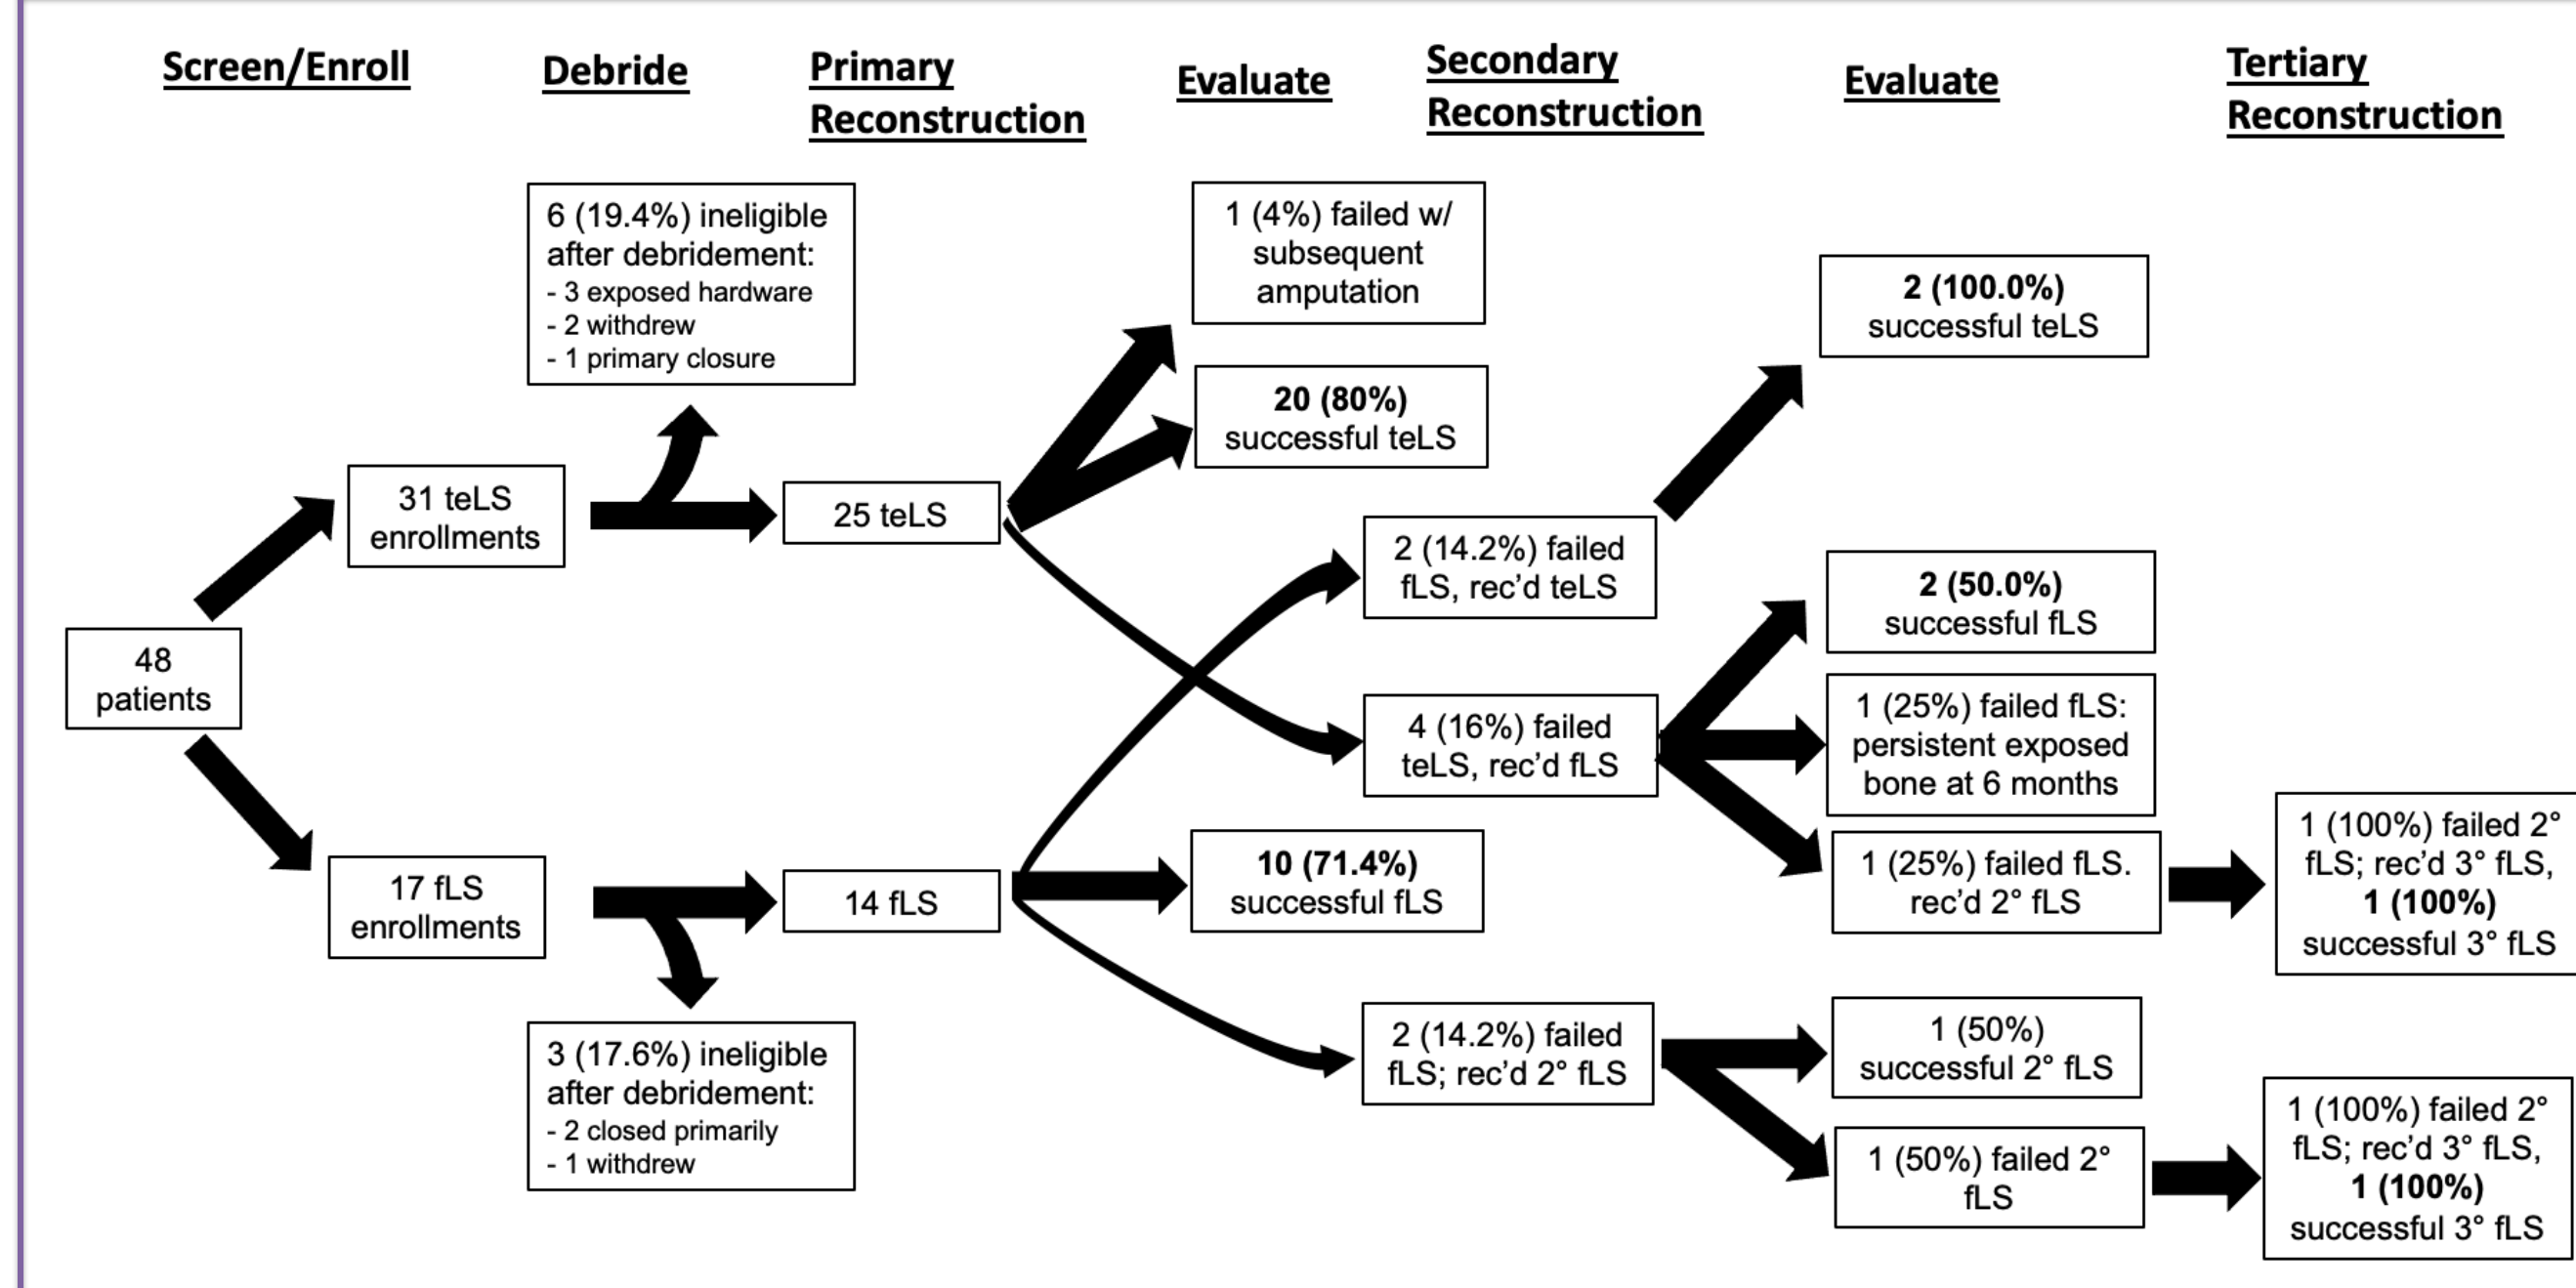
Screen/Enroll

Debride

Primary Reconstruction

Evaluate

Secondary Reconstruction

Evaluate

Tertiary Reconstruction

48 patients

31 teLS enrollments

17 fLS enrollments

6 (19.4%) ineligible after debridement:
- 3 exposed hardware
- 2 withdrew
- 1 primary closure

3 (17.6%) ineligible after debridement:
- 2 closed primarily
- 1 withdrew

25 teLS

14 fLS

1 (4%) failed w/ subsequent amputation

20 (80%) successful teLS

10 (71.4%) successful fLS

2 (14.2%) failed fLS, rec'd teLS

4 (16%) failed teLS, rec'd fLS

2 (14.2%) failed fLS; rec'd 2° fLS

2 (100.0%) successful teLS

2 (50.0%) successful fLS

1 (25%) failed fLS: persistent exposed bone at 6 months

1 (25%) failed fLS. rec'd 2° fLS

1 (50%) successful 2° fLS

1 (50%) failed 2° fLS

1 (100%) failed 2° fLS; rec'd 3° fLS, 1 (100%) successful 3° fLS

1 (100%) failed 2° fLS; rec'd 3° fLS, 1 (100%) successful 3° fLS